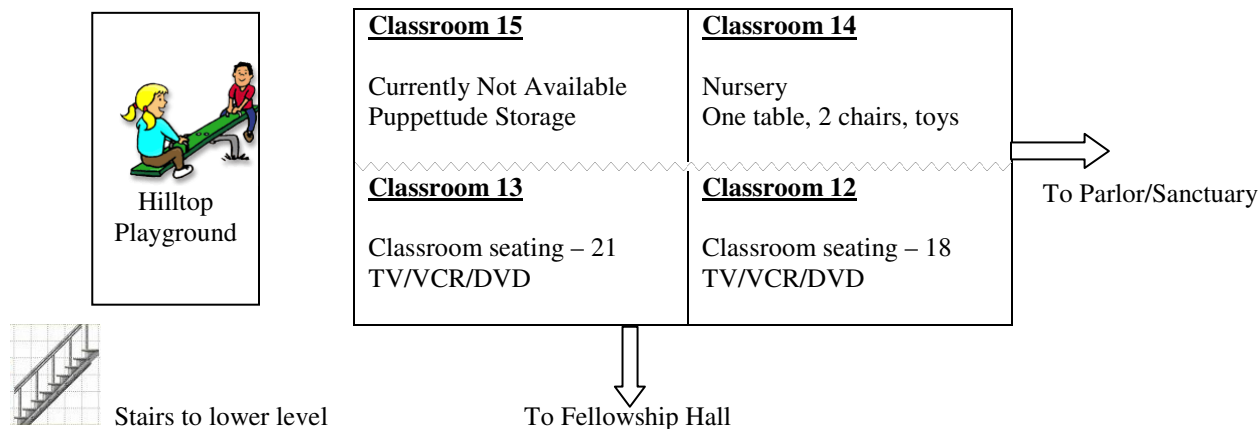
Hilltop Playground

Classroom 15

Currently Not Available
Puppettude Storage

Classroom 14

Nursery
One table, 2 chairs, toys

To Parlor/Sanctuary

Classroom 13

Classroom seating – 21
TV/VCR/DVD

Classroom 12

Classroom seating – 18
TV/VCR/DVD

Stairs to lower level

To Fellowship Hall